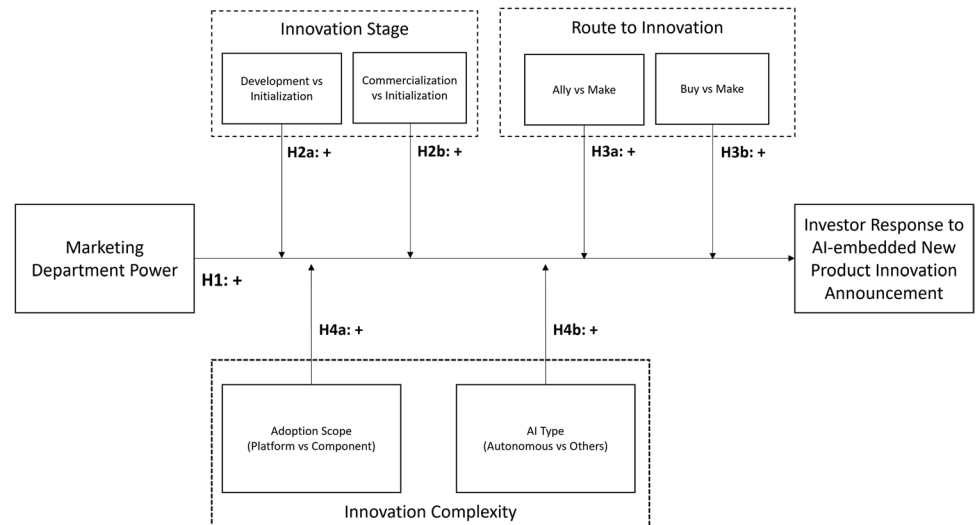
Innovation Stage

Development vs Initialization

Commercialization vs Initialization

Route to Innovation

Ally vs Make

Buy vs Make

H2a: +

H2b: +

H3a: +

H3b: +

Marketing Department Power

H1: +

Investor Response to AI-embedded New Product Innovation Announcement

H4a: +

H4b: +

Adoption Scope (Platform vs Component)

AI Type (Autonomous vs Others)

Innovation Complexity